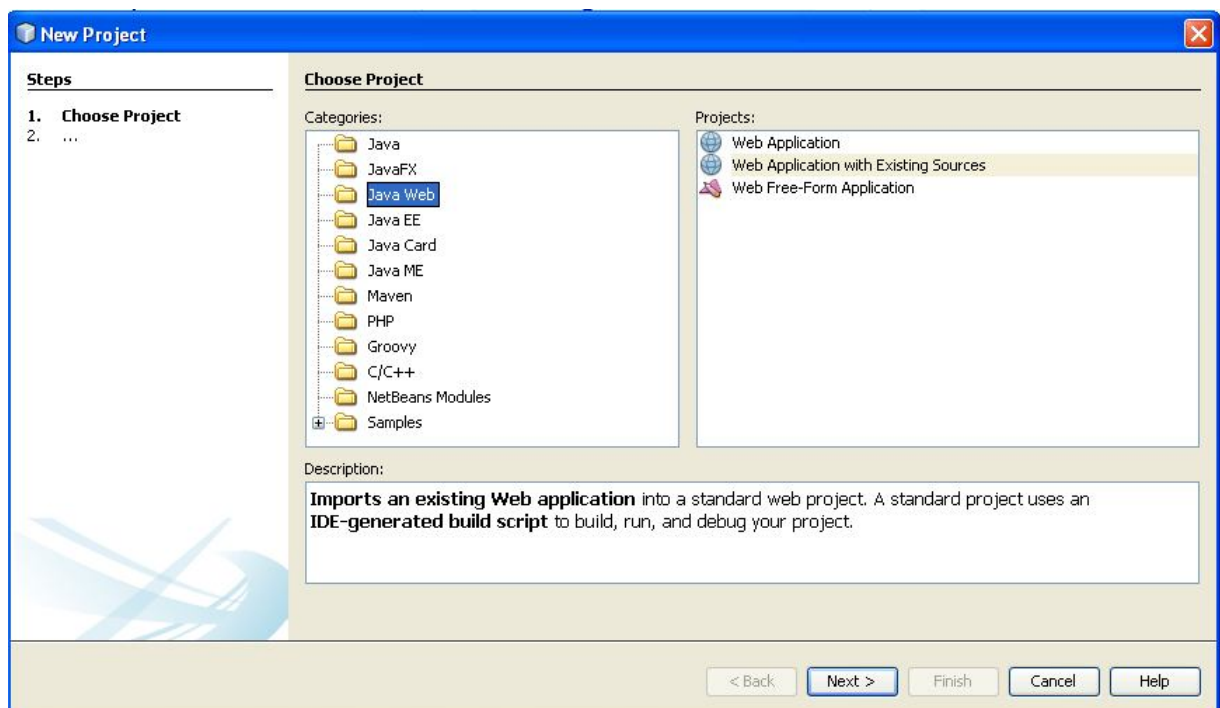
New Project

Steps

1. Choose Project
2. ...

Choose Project

Categories:

Java
JavaFX
Java Web
Java EE
Java Card
Java ME
Maven
PHP
Groovy
C/C++
NetBeans Modules
Samples

Projects:

Web Application
Web Application with Existing Sources
Web Free-Form Application

Description:

**Imports an existing Web application** into a standard web project. A standard project uses an **IDE-generated build script** to build, run, and debug your project.

< Back | Next > | Finish | Cancel | Help